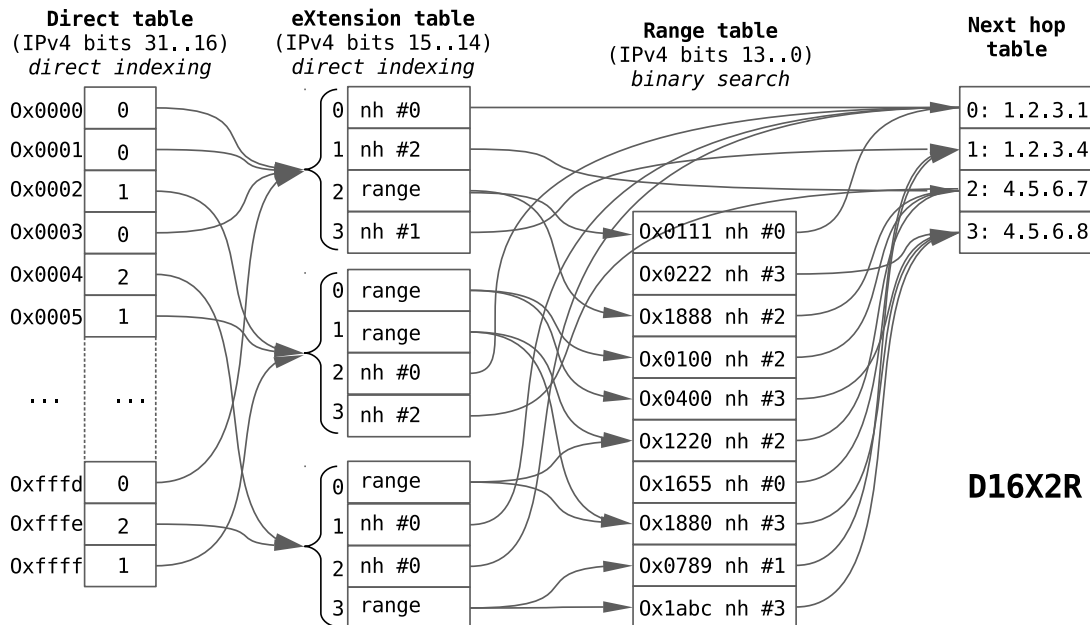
Direct table
(IPv4 bits 31..16)
direct indexing

eXtension table
(IPv4 bits 15..14)
direct indexing

Range table
(IPv4 bits 13..0)
binary search

Next hop
table

| | |
|---|---|
| 0x0000 | 0 |
| 0x0001 | 0 |
| 0x0002 | 1 |
| 0x0003 | 0 |
| 0x0004 | 2 |
| 0x0005 | 1 |
| ... | ... |
| 0xfffd | 0 |
| 0xfffe | 2 |
| 0xffff | 1 |

0 nh #0
1 nh #2
2 range
3 nh #1

0 range
1 range
2 nh #0
3 nh #2

0 range
1 nh #0
2 nh #0
3 range

0x0111 nh #0
0x0222 nh #3
0x1888 nh #2
0x0100 nh #2
0x0400 nh #3
0x1220 nh #2
0x1655 nh #0
0x1880 nh #3
0x0789 nh #1
0x1abc nh #3

0: 1.2.3.1
1: 1.2.3.4
2: 4.5.6.7
3: 4.5.6.8

D16X2R